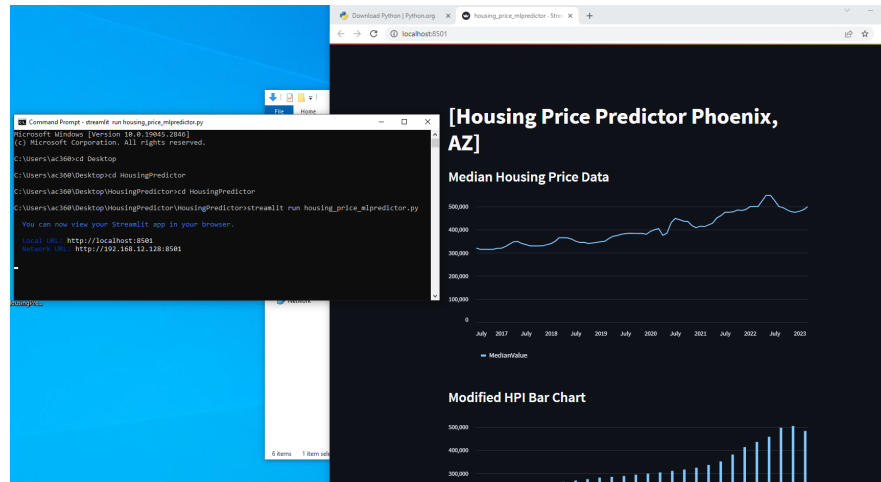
Command Prompt - streamlit run housing_price_mlpredictor.py

Microsoft Windows [Version 10.0.19045.2846]
(c) Microsoft Corporation. All rights reserved.

C:\Users\ac360>cd Desktop

C:\Users\ac360\Desktop>cd HousingPredictor

C:\Users\ac360\Desktop\HousingPredictor>cd HousingPredictor

C:\Users\ac360\Desktop\HousingPredictor\HousingPredictor>streamlit run housing_price_mlpredictor.py

You can now view your Streamlit app in your browser.

Local URL: http://localhost:8501
Network URL: http://192.168.12.128:8501

File Home

Network

6 items 1 item sele

Download Python | Python.org × housing_price_mlpredictor · Strea × +

localhost:8501

[Housing Price Predictor Phoenix, AZ]

Median Housing Price Data

500,000
400,000
300,000
200,000
100,000
0

July 2017 July 2018 July 2019 July 2020 July 2021 July 2022 July 2023

MedianValue

Modified HPI Bar Chart

500,000
400,000
300,000